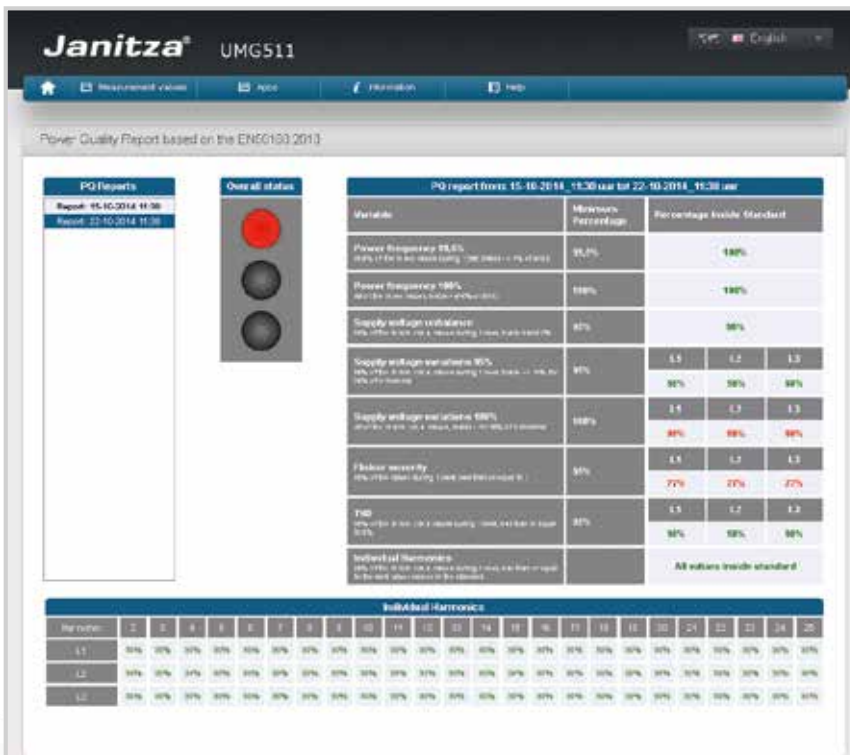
Janitza® UMG511

English

Measurement values | Apps | Information | Help

Power Quality Report based on the EN50160:2010

PQ Reports
Report: 15-10-2014 11:30
Report: 22-10-2014 11:30

Overall status

PQ report from: 15-10-2014_11:30 utc to: 22-10-2014_11:30 utc

| Variable | Minimum Percentage | Percentage Inside Standard | | |
|---|---|---|---|---|
| Power frequency 99,5% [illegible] | 99,5% | 100% | | |
| Power frequency 100% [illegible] | 100% | 100% | | |
| Supply voltage unbalance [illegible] | 95% | 98% | | |
| Supply voltage variations 95% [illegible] | 95% | L1 98% | L2 98% | L3 98% |
| Supply voltage variations 100% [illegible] | 100% | L1 99% | L2 99% | L3 99% |
| Flicker severity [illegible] | 95% | L1 77% | L2 77% | L3 77% |
| THD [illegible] | 95% | L1 98% | L2 98% | L3 98% |
| Individual Harmonics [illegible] | | All values inside standard | | |

Individual Harmonics

| Harmonic | 2 | 3 | 4 | 5 | 6 | 7 | 8 | 9 | 10 | 11 | 12 | 13 | 14 | 15 | 16 | 17 | 18 | 19 | 20 | 21 | 22 | 23 | 24 | 25 |
|---|---|---|---|---|---|---|---|---|---|---|---|---|---|---|---|---|---|---|---|---|---|---|---|---|
| L1 | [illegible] | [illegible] | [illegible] | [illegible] | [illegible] | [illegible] | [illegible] | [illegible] | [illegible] | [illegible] | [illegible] | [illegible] | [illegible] | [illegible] | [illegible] | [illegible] | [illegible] | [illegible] | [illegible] | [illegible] | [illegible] | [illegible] | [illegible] | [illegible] |
| L2 | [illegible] | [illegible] | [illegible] | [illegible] | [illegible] | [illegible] | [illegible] | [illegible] | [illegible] | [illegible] | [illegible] | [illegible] | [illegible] | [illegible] | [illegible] | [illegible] | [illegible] | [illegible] | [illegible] | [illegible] | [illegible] | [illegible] | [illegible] | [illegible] |
| L3 | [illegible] | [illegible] | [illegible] | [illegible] | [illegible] | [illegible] | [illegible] | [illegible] | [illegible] | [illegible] | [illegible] | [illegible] | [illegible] | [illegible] | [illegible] | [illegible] | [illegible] | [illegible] | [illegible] | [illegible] | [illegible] | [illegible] | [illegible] | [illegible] |